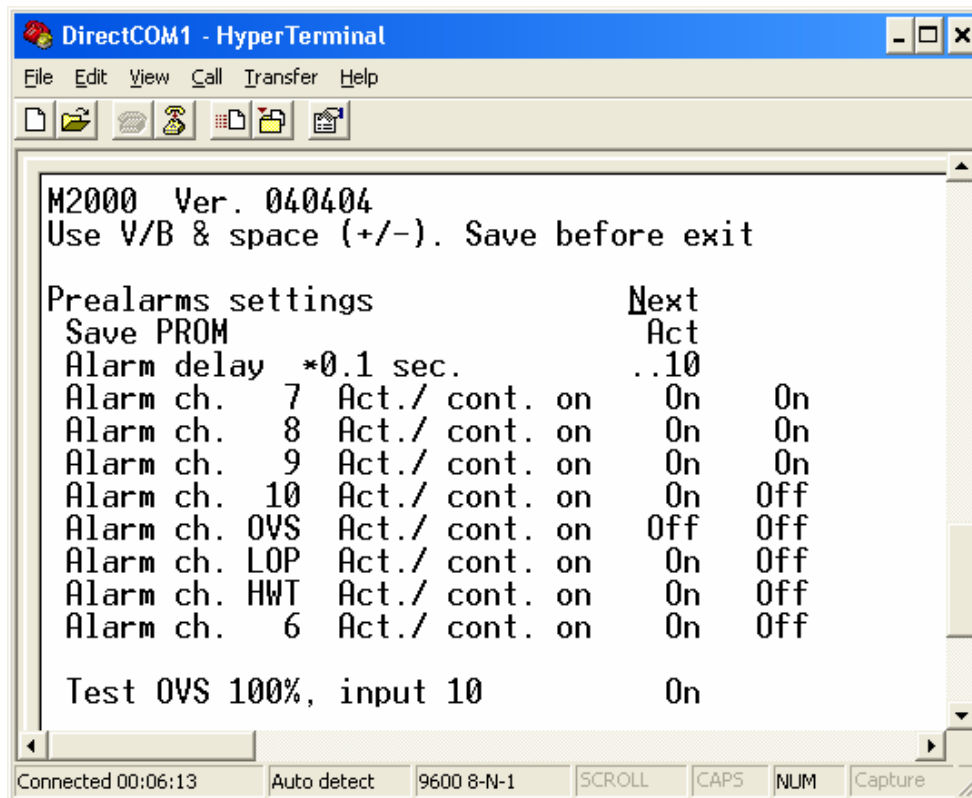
DirectCOM1 - HyperTerminal

File Edit View Call Transfer Help

M2000 Ver. 040404
Use V/B & space (+/-). Save before exit

Prealarms settings Next
Save PROM Act
Alarm delay *0.1 sec. ..10
Alarm ch. 7 Act./ cont. on On On
Alarm ch. 8 Act./ cont. on On On
Alarm ch. 9 Act./ cont. on On On
Alarm ch. 10 Act./ cont. on On Off
Alarm ch. OVS Act./ cont. on Off Off
Alarm ch. LOP Act./ cont. on On Off
Alarm ch. HWT Act./ cont. on On Off
Alarm ch. 6 Act./ cont. on On Off

Test OVS 100%, input 10 On

Connected 00:06:13 | Auto detect | 9600 8-N-1 | SCROLL | CAPS | NUM | Capture